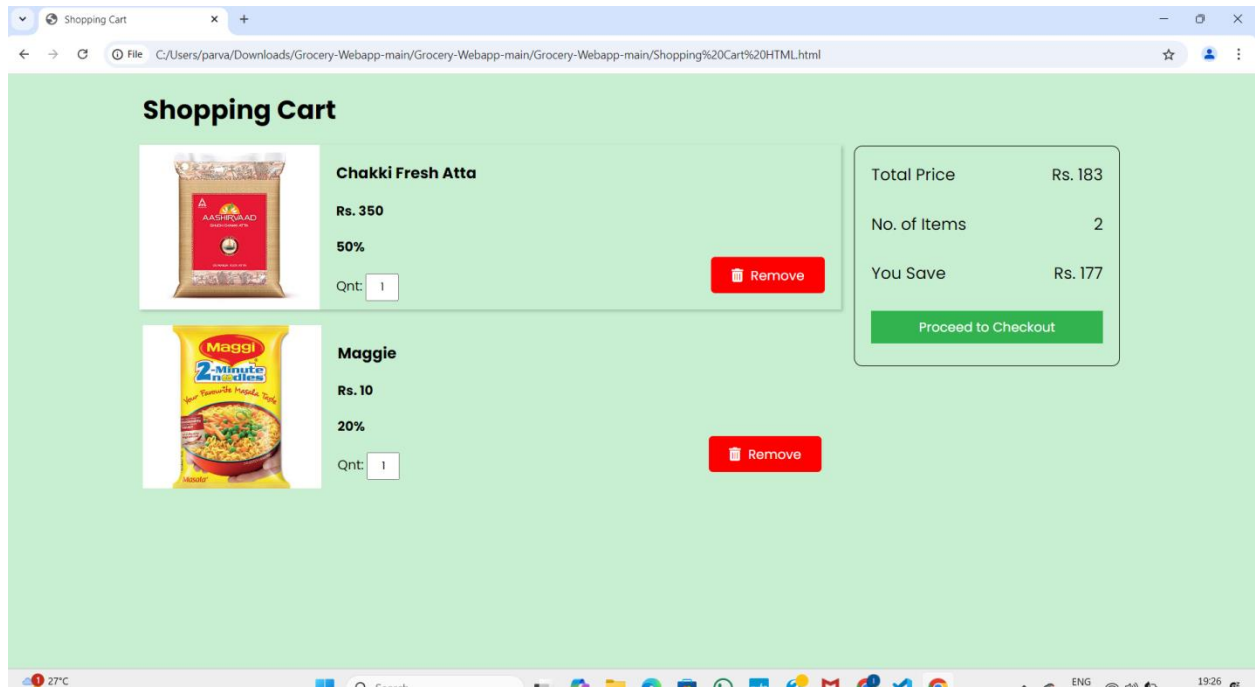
Shopping Cart

File C:/Users/parva/Downloads/Grocery-Webapp-main/Grocery-Webapp-main/Grocery-Webapp-main/Shopping%20Cart%20HTML.html

Shopping Cart

AASHIRVAAD

Chakki Fresh Atta

Rs. 350

50%

Qnt: 1

Remove

Maggi 2-Minute noodles Your Favourite Masala Taste masala

Maggie

Rs. 10

20%

Qnt: 1

Remove

Total Price Rs. 183

No. of Items 2

You Save Rs. 177

Proceed to Checkout

1 27°C

Search

ENG

19:26